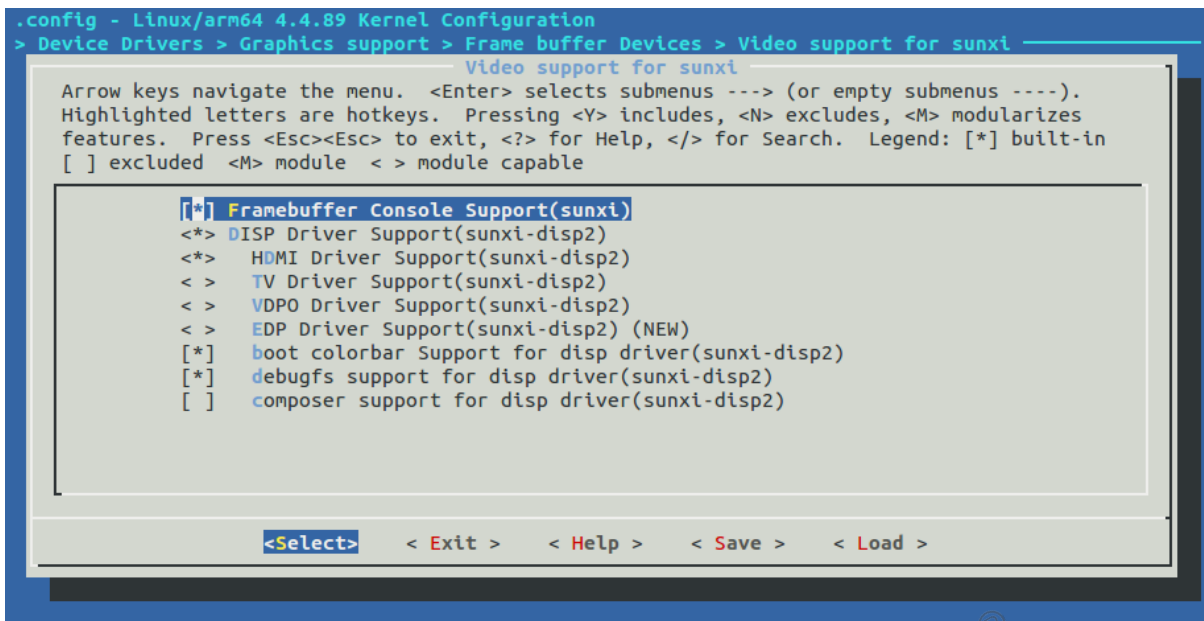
.config - Linux/arm64 4.4.89 Kernel Configuration
> Device Drivers > Graphics support > Frame buffer Devices > Video support for sunxi

Video support for sunxi

Arrow keys navigate the menu. <Enter> selects submenus ---> (or empty submenus ----). Highlighted letters are hotkeys. Pressing <Y> includes, <N> excludes, <M> modularizes features. Press <Esc><Esc> to exit, <?> for Help, </> for Search. Legend: [*] built-in [ ] excluded <M> module < > module capable

[*] Framebuffer Console Support(sunxi)
<*> DISP Driver Support(sunxi-disp2)
<*> HDMI Driver Support(sunxi-disp2)
< > TV Driver Support(sunxi-disp2)
< > VDPO Driver Support(sunxi-disp2)
< > EDP Driver Support(sunxi-disp2) (NEW)
[*] boot colorbar Support for disp driver(sunxi-disp2)
[*] debugfs support for disp driver(sunxi-disp2)
[ ] composer support for disp driver(sunxi-disp2)

<Select> < Exit > < Help > < Save > < Load >